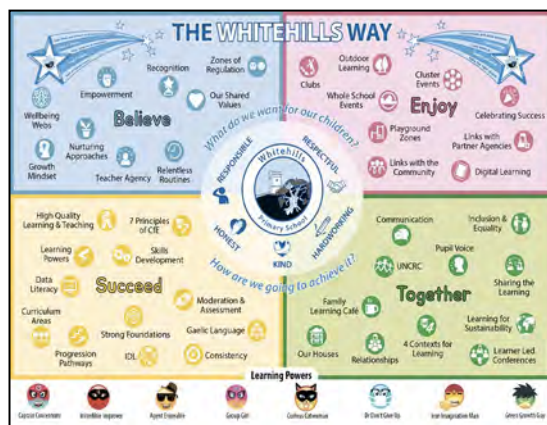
THE WHITEHILLS WAY

Believe

Recognition

Zones of Regulation

Empowerment

Our Shared Values

Wellbeing Webs

Nurturing Approaches

Growth Mindset

Teacher Agency

Relentless Routines

Enjoy

Clubs

Outdoor Learning

Cluster Events

Whole School Events

Celebrating Success

Playground Zones

Links with Partner Agencies

Links with the Community

Digital Learning

What do we want for our children?

RESPONSIBLE

RESPECTFUL

HONEST

KIND

HARDWORKING

Whitehills Primary School

How are we going to achieve it?

Succeed

High Quality Learning & Teaching

7 Principles of CfE

Learning Powers

Skills Development

Data Literacy

Curriculum Areas

Moderation & Assessment

Strong Foundations

Gaelic Language

Progression Pathways

IDL

Consistency

Together

Communication

Inclusion & Equality

Pupil Voice

UNCRC

Sharing the Learning

Family Learning Café

Learning for Sustainability

Our Houses

Relationships

4 Contexts for Learning

Learner Led Conferences

Learning Powers

Captain Concentrate

Incredible Improver

Agent Cooperative

Group Girl

Curious Catwoman

Dr Don't Give Up

Iron Imagination Man

Green Growth Guy